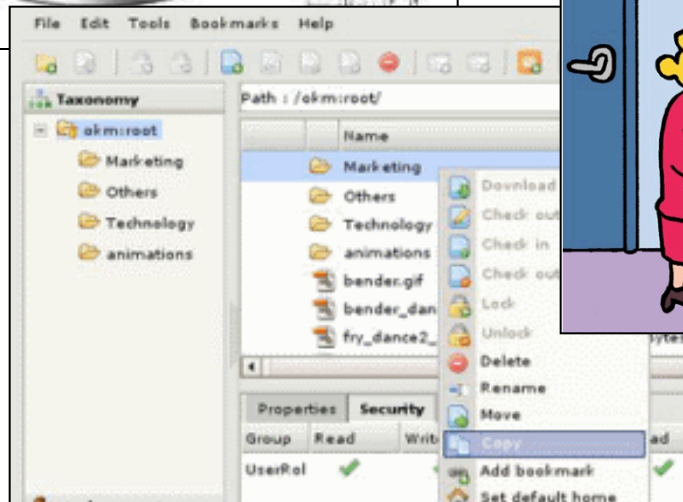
File Edit Tools Bookmarks Help

Taxonomy

okm:root

Marketing

Others

Technology

animations

Path : /okm:root/

Name

Marketing

Others

Technology

animations

bender.gif

bender_dan

fry_dance2_

Download

Check out

Check in

Check out

Lock

Unlock

Delete

Rename

Move

Copy

Add bookmark

Set default home

Properties

Security

Group

Read

Writ

UserRol

ad